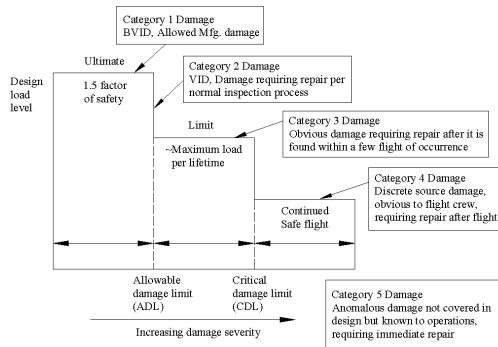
Category 1 Damage
BVID, Allowed Mfg. damage

Ultimate

Category 2 Damage
VID, Damage requiring repair per normal inspection process

Design load level

1.5 factor of safety

Limit

Category 3 Damage
Obvious damage requiring repair after it is found within a few flight of occurrence

~Maximum load per lifetime

Category 4 Damage
Discrete source damage, obvious to flight crew, requiring repair after flight

Continued Safe flight

Allowable damage limit (ADL)

Critical damage limit (CDL)

Category 5 Damage
Anomalous damage not covered in design but known to operations, requiring immediate repair

Increasing damage severity